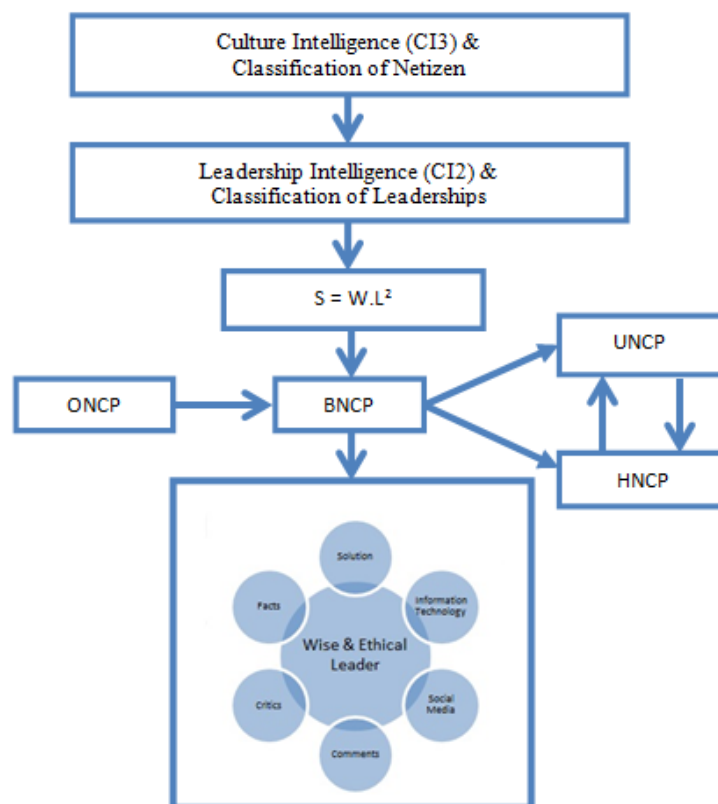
Culture Intelligence (CI3) & Classification of Netizen

Leadership Intelligence (CI2) & Classification of Leaderships

$S = W.L^2$

UNCP

ONCP

BNCP

HNCP

Solution

Facts

Information Technology

Wise & Ethical Leader

Critics

Social Media

Comments